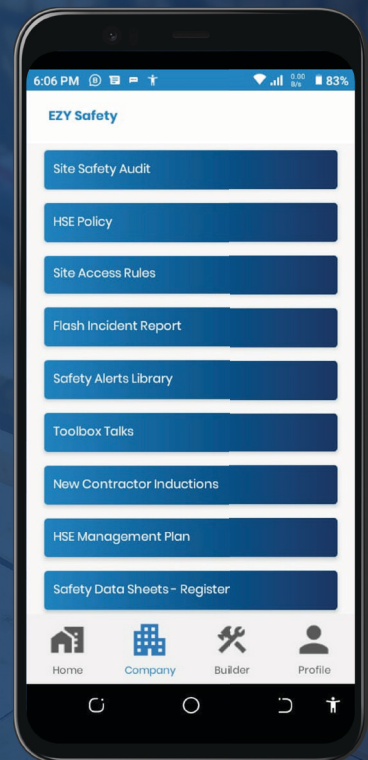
6:06 PM 0.00 B/s 83%

EZY Safety

Site Safety Audit

HSE Policy

Site Access Rules

Flash Incident Report

Safety Alerts Library

Toolbox Talks

New Contractor Inductions

HSE Management Plan

Safety Data Sheets - Register

Home
Company
Builder
Profile